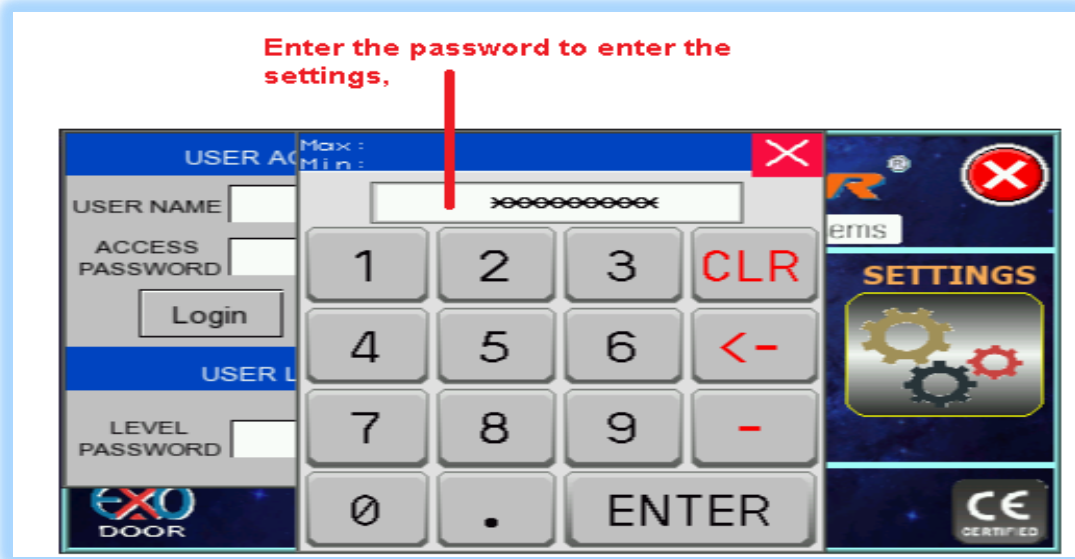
Enter the password to enter the settings,

USER AC
USER NAME
ACCESS PASSWORD
Login
USER L
LEVEL PASSWORD
exo DOOR

Max :
Min :
XXXXXXXXXX
1 2 3 CLR
4 5 6 <-
7 8 9 -
0 . ENTER

R
ems
SETTINGS
CE CERTIFIED